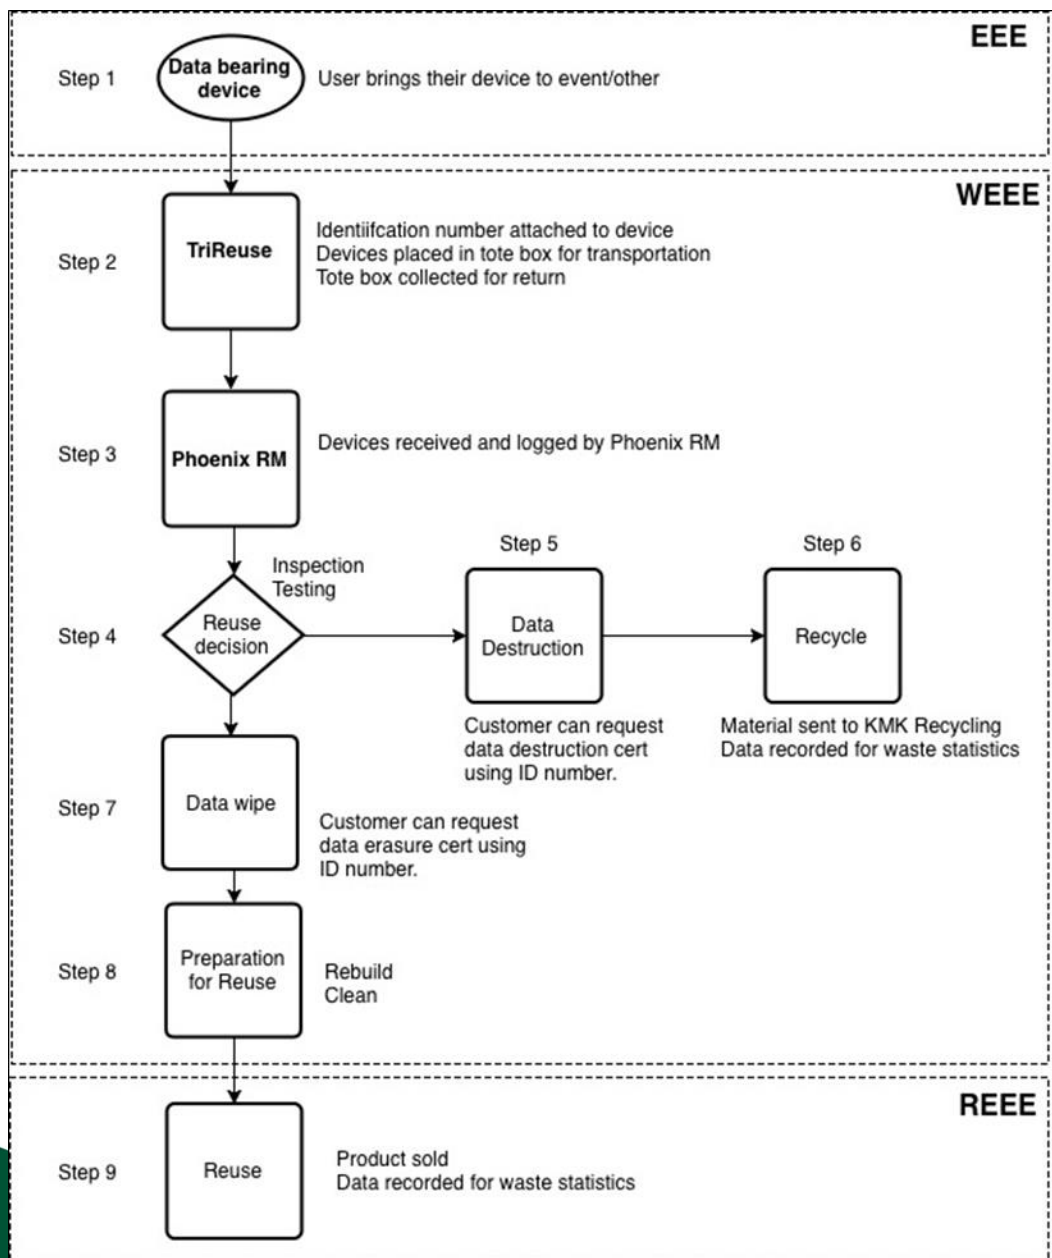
EEE

Step 1 Data bearing device User brings their device to event/other

WEEE

Step 2 TriReuse

Identiifcation number attached to device
Devices placed in tote box for transportation
Tote box collected for return

Step 3 Phoenix RM

Devices received and logged by Phoenix RM

Inspection
Testing

Step 4 Reuse decision

Step 5

Data Destruction

Customer can request data destruction cert using ID number.

Step 6

Recycle

Material sent to KMK Recycling
Data recorded for waste statistics

Step 7 Data wipe

Customer can request data erasure cert using ID number.

Step 8 Preparation for Reuse

Rebuild
Clean

REEE

Step 9 Reuse

Product sold
Data recorded for waste statistics